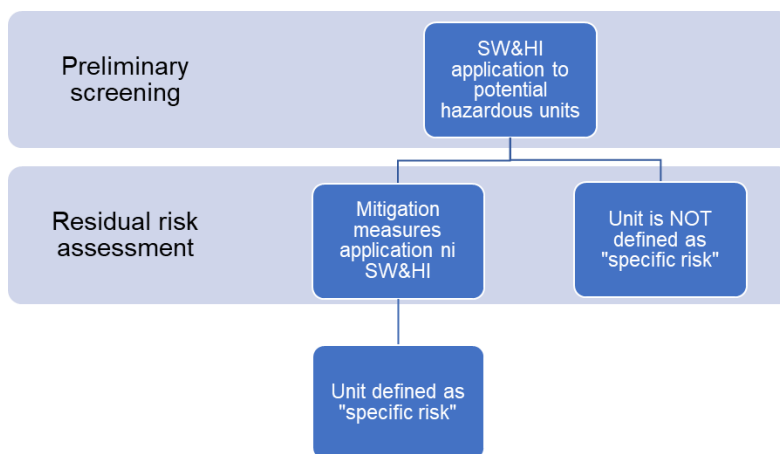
Preliminary screening

SW&HI application to potential hazardous units

Residual risk assessment

Mitigation measures application ni SW&HI

Unit is NOT defined as "specific risk"

Unit defined as "specific risk"